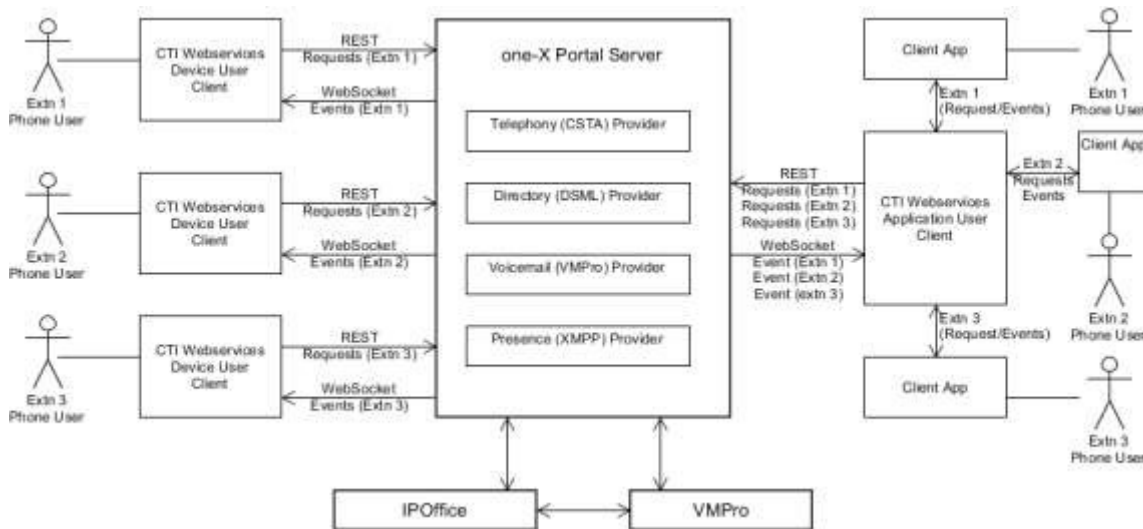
Extn 1
Phone User

CTI Webservices
Device User
Client

REST
Requests (Extn 1)

WebSocket
Events (Extn 1)

Extn 2
Phone User

CTI Webservices
Device User
Client

REST
Requests (Extn 2)

WebSocket
Events (Extn 2)

Extn 3
Phone User

CTI Webservices
Device User
Client

REST
Requests (Extn 3)

WebSocket
Events (Extn 3)

one-X Portal Server

Telephony (CSTA) Provider

Directory (DSML) Provider

Voicemail (VMPro) Provider

Presence (XMPP) Provider

IPOffice

VMPro

Client App

Extn 1
Phone User

Extn 1
(Request/Events)

REST
Requests (Extn 1)
Requests (Extn 2)
Requests (Extn 3)

WebSocket
Event (Extn 1)
Event (Extn 2)
Event (extn 3)

CTI Webservices
Application User
Client

Extn 2
Requests
Events

Client App

Extn 2
Phone User

Extn 3
(Request/Events)

Client App

Extn 3
Phone User